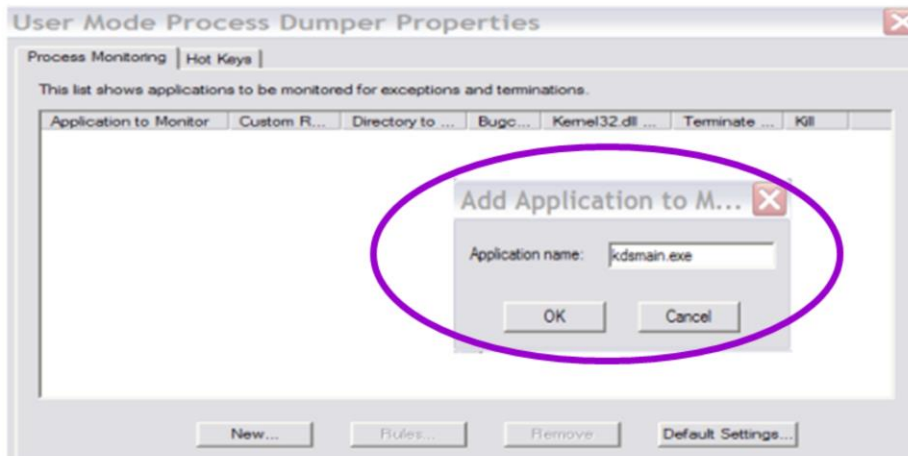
User Mode Process Dumper Properties

Process Monitoring | Hot Keys

This list shows applications to be monitored for exceptions and terminations.

| Application to Monitor | Custom R... | Directory to ... | Bugc... | Kernel32.dll ... | Terminate ... | Kill |
|---|---|---|---|---|---|---|

Add Application to M...

Application name: kdsmain.exe

OK Cancel

New... Rules... Remove Default Settings...